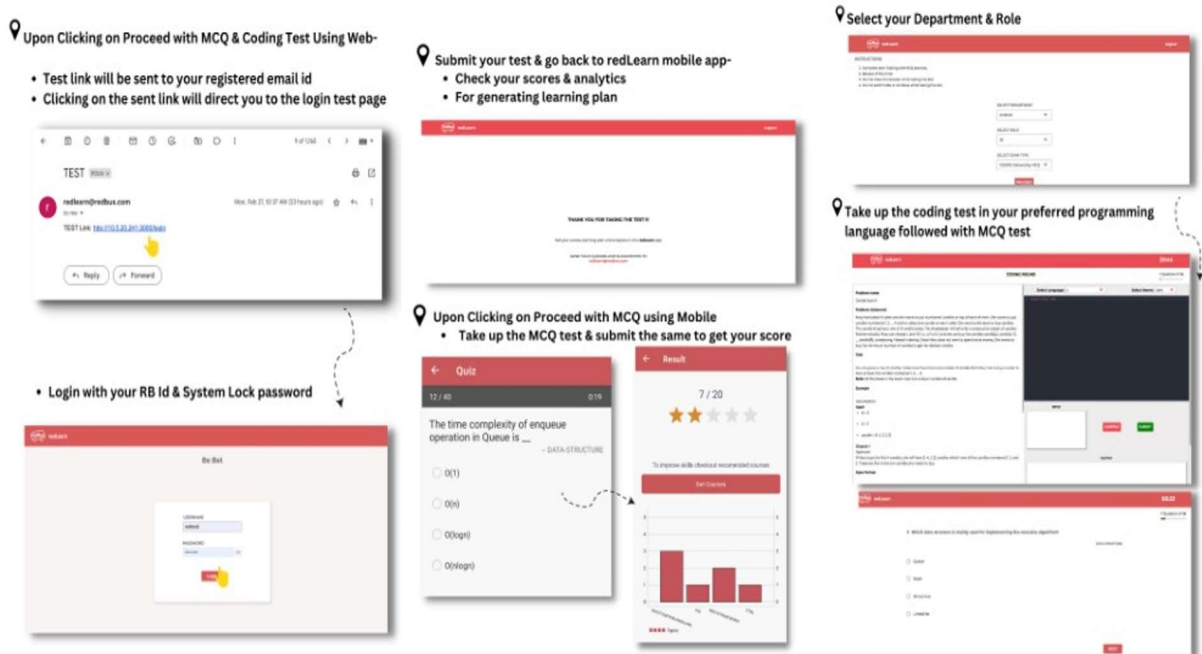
Upon Clicking on Proceed with MCQ & Coding Test Using Web-

- Test link will be sent to your registered email id
- Clicking on the sent link will direct you to the login test page

TEST Inbox ×

redlearn@redbus.com
to me

Mon, Feb 27, 10:37 AM (23 hours ago)

TEST Link: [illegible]

Reply Forward

- Login with your RB Id & System Lock password

redLearn

Be Bet

USERNAME

PASSWORD

Submit your test & go back to redLearn mobile app-

- Check your scores & analytics
- For generating learning plan

redLearn

THANK YOU FOR TAKING THE TEST!!

Upon Clicking on Proceed with MCQ using Mobile

- Take up the MCQ test & submit the same to get your score

Quiz

12 / 40 0:19

The time complexity of enqueue operation in Queue is __

– DATA-STRUCTURE

O(1)

O(n)

O(logn)

O(nlogn)

Result

7 / 20

To improve skills checkout recomended courses

Get Courses

Select your Department & Role

redLearn

INSTRUCTIONS

Take up the coding test in your preferred programming language followed with MCQ test

redLearn

CODING ROUND

redLearn

Which data structure is mainly used for implementing the recursive algorithm?

Queue

Stack

Array list

Linked list

NEXT